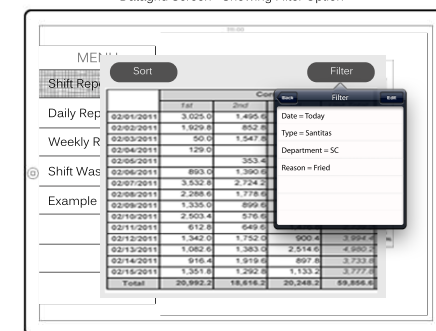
Datagrid Screen - Showing Filter Option

MENU
Shift Rep
Daily Rep
Weekly R
Shift Was
Example

Sort

Filter

Back Filter Edit

Date = Today
Type = Santitas
Department = SC
Reason = Fried

| | 1st | 2nd | | |
|---|---|---|---|---|
| 02/01/2011 | 3,025.0 | 1,495.6 | | |
| 02/02/2011 | 1,929.8 | 852.8 | | |
| 02/03/2011 | 50.0 | 1,547.8 | | |
| 02/04/2011 | 129.0 | | | |
| 02/05/2011 | | 353.4 | | |
| 02/06/2011 | 893.0 | 1,390.6 | | |
| 02/07/2011 | 3,532.8 | 2,724.2 | | |
| 02/08/2011 | 2,288.6 | 1,778.6 | | |
| 02/09/2011 | 1,335.0 | 899.6 | | |
| 02/10/2011 | 2,503.4 | 576.6 | | |
| 02/11/2011 | 612.8 | 649.6 | | |
| 02/12/2011 | 1,342.0 | 1,752.0 | 900.4 | 3,994.4 |
| 02/13/2011 | 1,082.6 | 1,383.0 | 2,514.6 | 4,980.2 |
| 02/14/2011 | 916.4 | 1,919.6 | 897.8 | 3,733.8 |
| 02/15/2011 | 1,351.8 | 1,292.8 | 1,133.2 | 3,777.8 |
| Total | 20,992.2 | 18,616.2 | 20,248.2 | 59,856.6 |